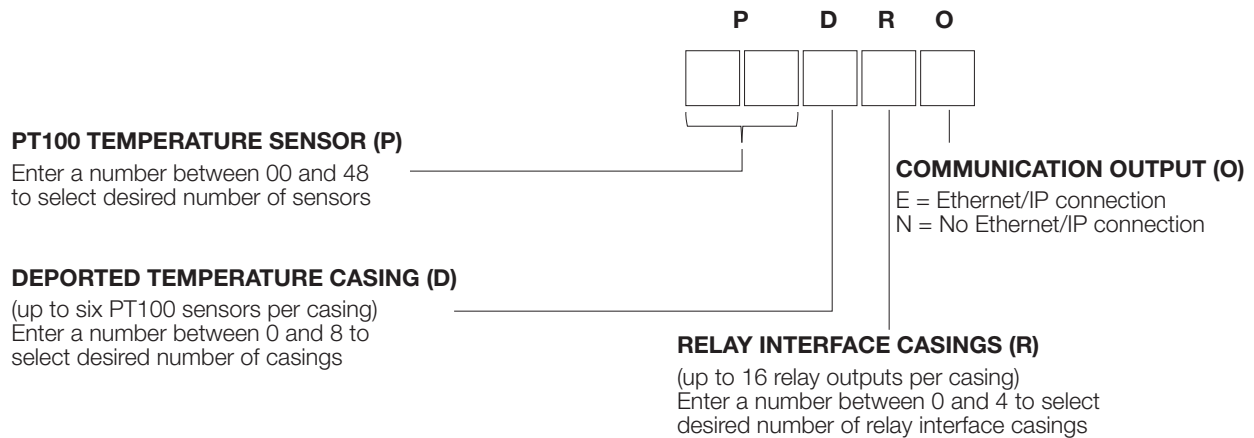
P D R O

PT100 TEMPERATURE SENSOR (P)

Enter a number between 00 and 48 to select desired number of sensors

COMMUNICATION OUTPUT (O)

E = Ethernet/IP connection
N = No Ethernet/IP connection

DEPORTED TEMPERATURE CASING (D)

(up to six PT100 sensors per casing) Enter a number between 0 and 8 to select desired number of casings

RELAY INTERFACE CASINGS (R)

(up to 16 relay outputs per casing) Enter a number between 0 and 4 to select desired number of relay interface casings